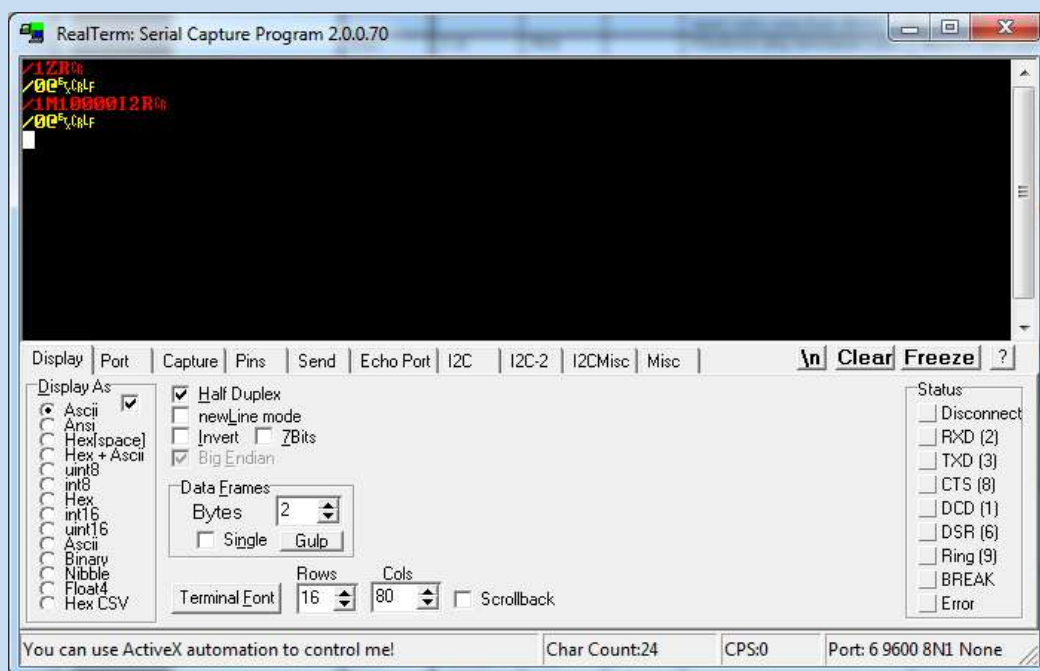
RealTerm: Serial Capture Program 2.0.0.70

/1ZR$^{CR}$
/0@$^{EX}$$^{CR}$$^{LF}$
/1M1000I2R$^{CR}$
/0@$^{EX}$$^{CR}$$^{LF}$

Display | Port | Capture | Pins | Send | Echo Port | I2C | I2C-2 | I2CMisc | Misc

\n Clear Freeze ?

Display As
Ascii
Ansi
Hex[space]
Hex + Ascii
uint8
int8
Hex
int16
uint16
Ascii
Binary
Nibble
Float4
Hex CSV

Half Duplex
newLine mode
Invert
7Bits
Big Endian

Data Frames
Bytes 2
Single Gulp

Terminal Font
Rows 16
Cols 80
Scrollback

Status
Disconnect
RXD (2)
TXD (3)
CTS (8)
DCD (1)
DSR (6)
Ring (9)
BREAK
Error

You can use ActiveX automation to control me! | Char Count:24 | CPS:0 | Port: 6 9600 8N1 None